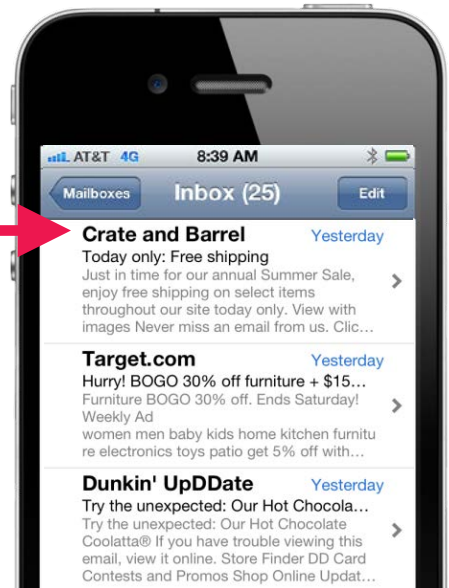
AT&T 4G 8:39 AM

Mailboxes Inbox (25) Edit

Crate and Barrel Yesterday
Today only: Free shipping
Just in time for our annual Summer Sale, enjoy free shipping on select items throughout our site today only. View with images Never miss an email from us. Clic…

Target.com Yesterday
Hurry! BOGO 30% off furniture + $15…
Furniture BOGO 30% off. Ends Saturday! Weekly Ad
women men baby kids home kitchen furnitu re electronics toys patio get 5% off with…

Dunkin' UpDDate Yesterday
Try the unexpected: Our Hot Chocola…
Try the unexpected: Our Hot Chocolate Coolatta® If you have trouble viewing this email, view it online. Store Finder DD Card Contests and Promos Shop Online Updat…